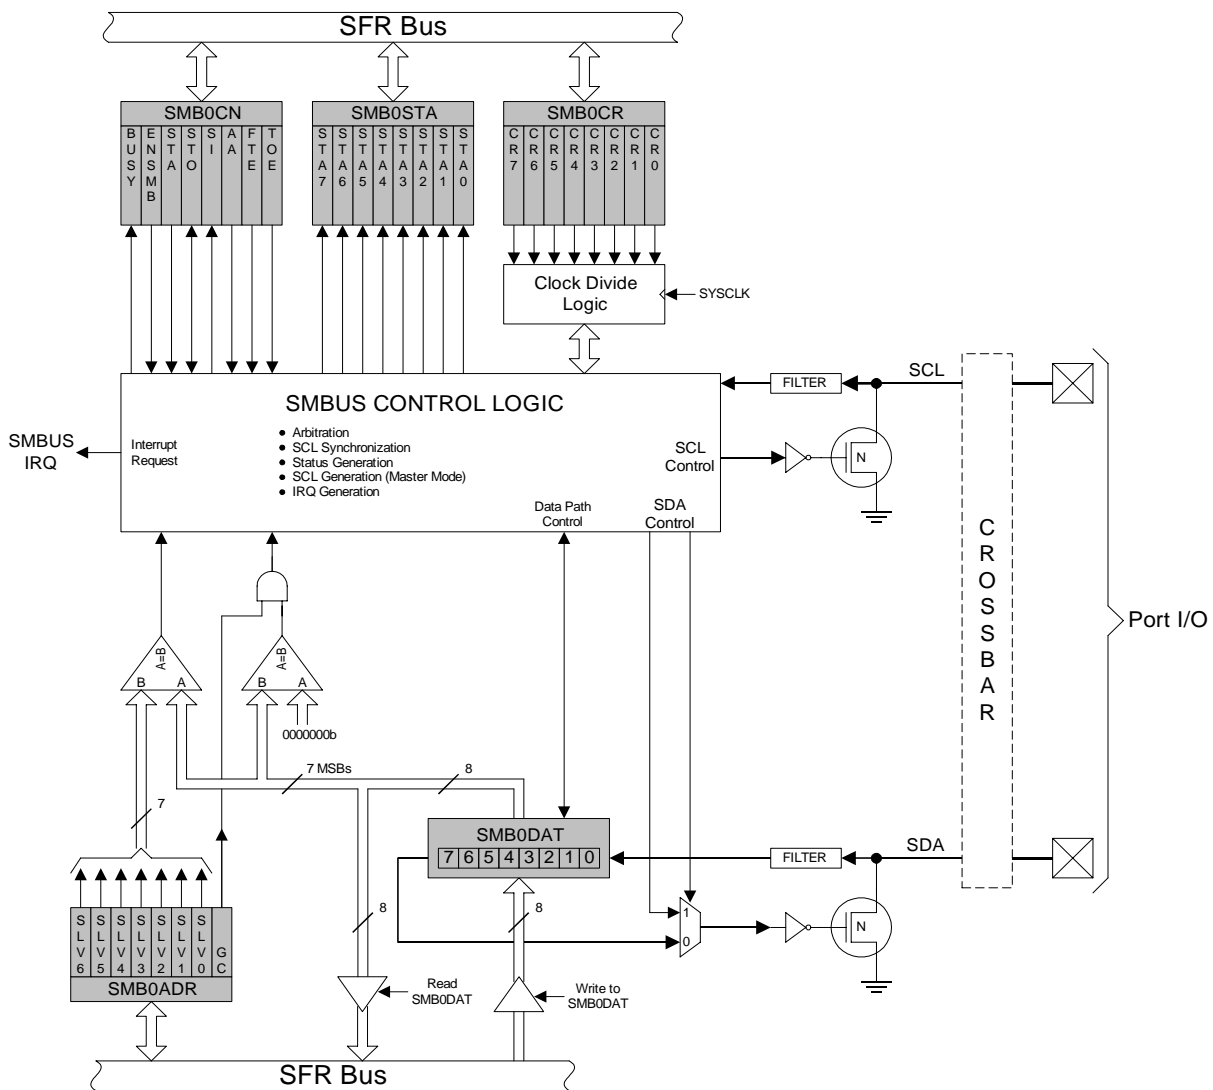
SFR Bus

SMB0CN
BUSY ENSMB STA STO SI AA FTE TOE

SMB0STA
STA7 STA6 STA5 STA4 STA3 STA2 STA1 STA0

SMB0CR
CR7 CR6 CR5 CR4 CR3 CR2 CR1 CR0

Clock Divide Logic

SYSCLK

SMBUS CONTROL LOGIC

SMBUS IRQ

Interrupt Request

• Arbitration
• SCL Synchronization
• Status Generation
• SCL Generation (Master Mode)
• IRQ Generation

SCL Control

Data Path Control

SDA Control

FILTER

SCL

N

CROSSBAR

Port I/O

A=B
B A

A=B
B A

0000000b

7 MSBs

8

7

SMB0DAT
7 6 5 4 3 2 1 0

FILTER

SDA

1
0

N

8

8

SLV6 SLV5 SLV4 SLV3 SLV2 SLV1 SLV0 GC
SMB0ADR

Read SMB0DAT

Write to SMB0DAT

SFR Bus